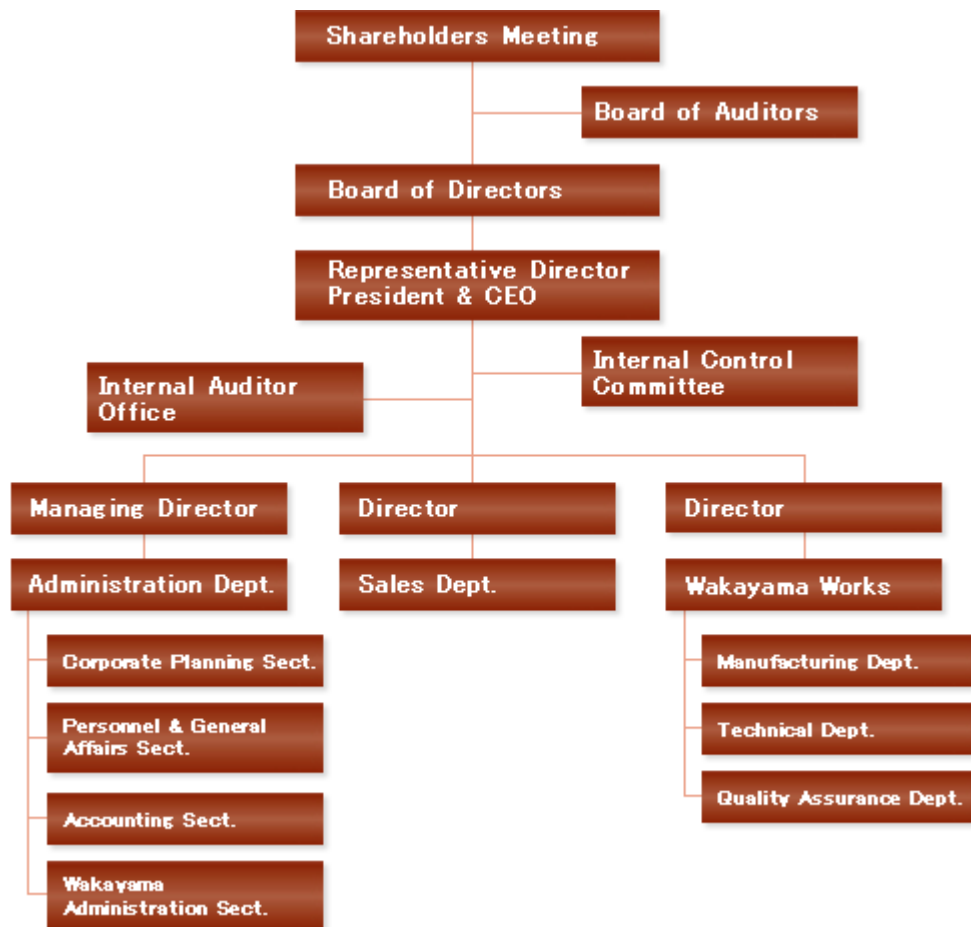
Shareholders Meeting

Board of Auditors

Board of Directors

Representative Director
President & CEO

Internal Control Committee

Internal Auditor Office

Managing Director

Director

Director

Administration Dept.

Sales Dept.

Wakayama Works

Corporate Planning Sect.

Personnel & General Affairs Sect.

Accounting Sect.

Wakayama Administration Sect.

Manufacturing Dept.

Technical Dept.

Quality Assurance Dept.